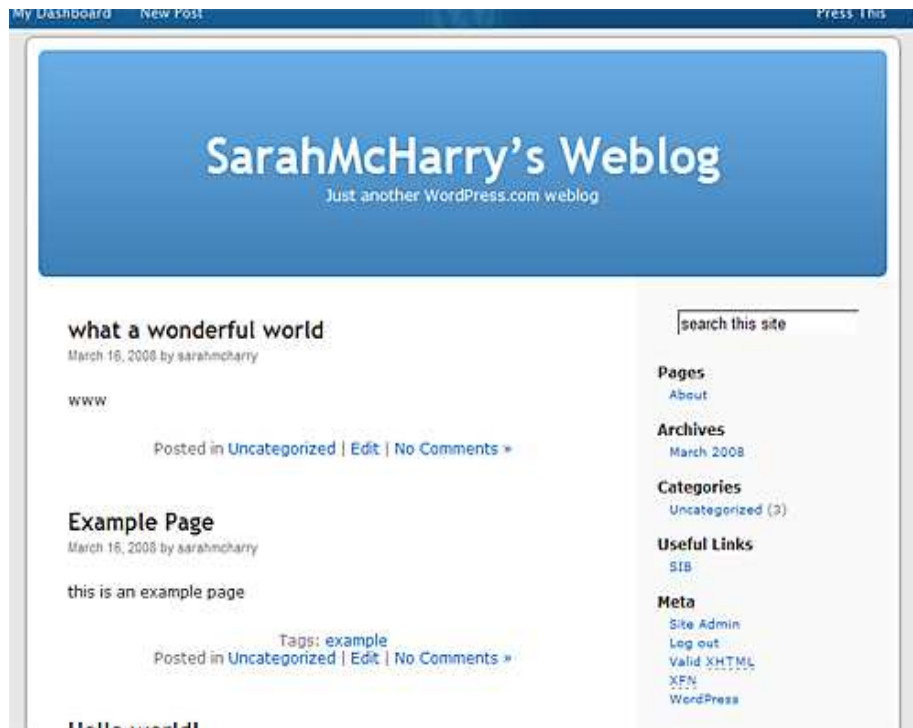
My Dashboard New Post Press This

SarahMcHarry's Weblog
Just another WordPress.com weblog

what a wonderful world
March 16, 2008 by sarahmcharry

www

Posted in Uncategorized | Edit | No Comments »

Example Page
March 16, 2008 by sarahmcharry

this is an example page

Tags: example
Posted in Uncategorized | Edit | No Comments »

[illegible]

search this site

Pages
About

Archives
March 2008

Categories
Uncategorized (3)

Useful Links
SIB

Meta
Site Admin
Log out
Valid XHTML
XFN
WordPress